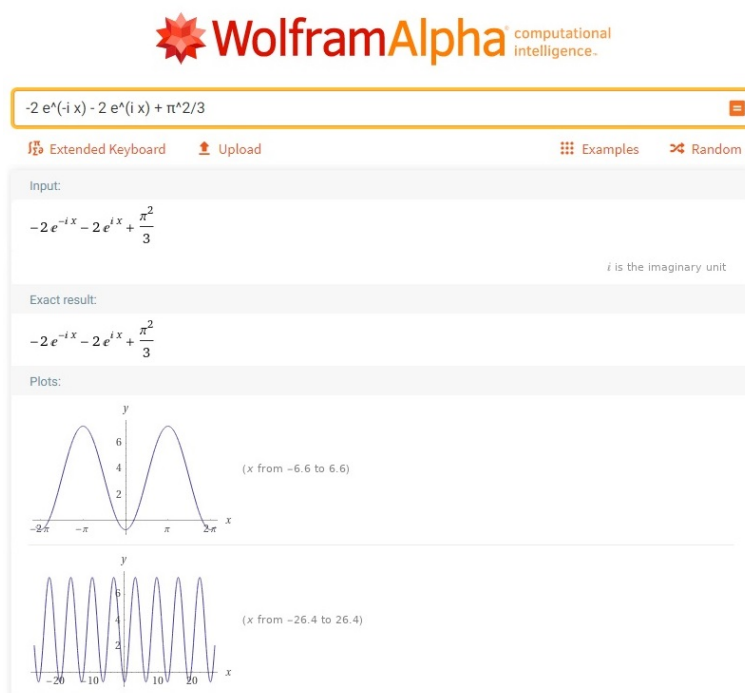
WolframAlpha computational intelligence.

-2 e^(-i x) - 2 e^(i x) + π^2/3

Extended Keyboard Upload Examples Random

Input:

$-2 e^{-i x} - 2 e^{i x} + \frac{\pi^2}{3}$

$i$ is the imaginary unit

Exact result:

$-2 e^{-i x} - 2 e^{i x} + \frac{\pi^2}{3}$

Plots:

y
6
4
2
$-2\pi$ $-\pi$ $\pi$ $2\pi$ x

(x from −6.6 to 6.6)

y
6
4
2
−20 −10 10 20 x

(x from −26.4 to 26.4)